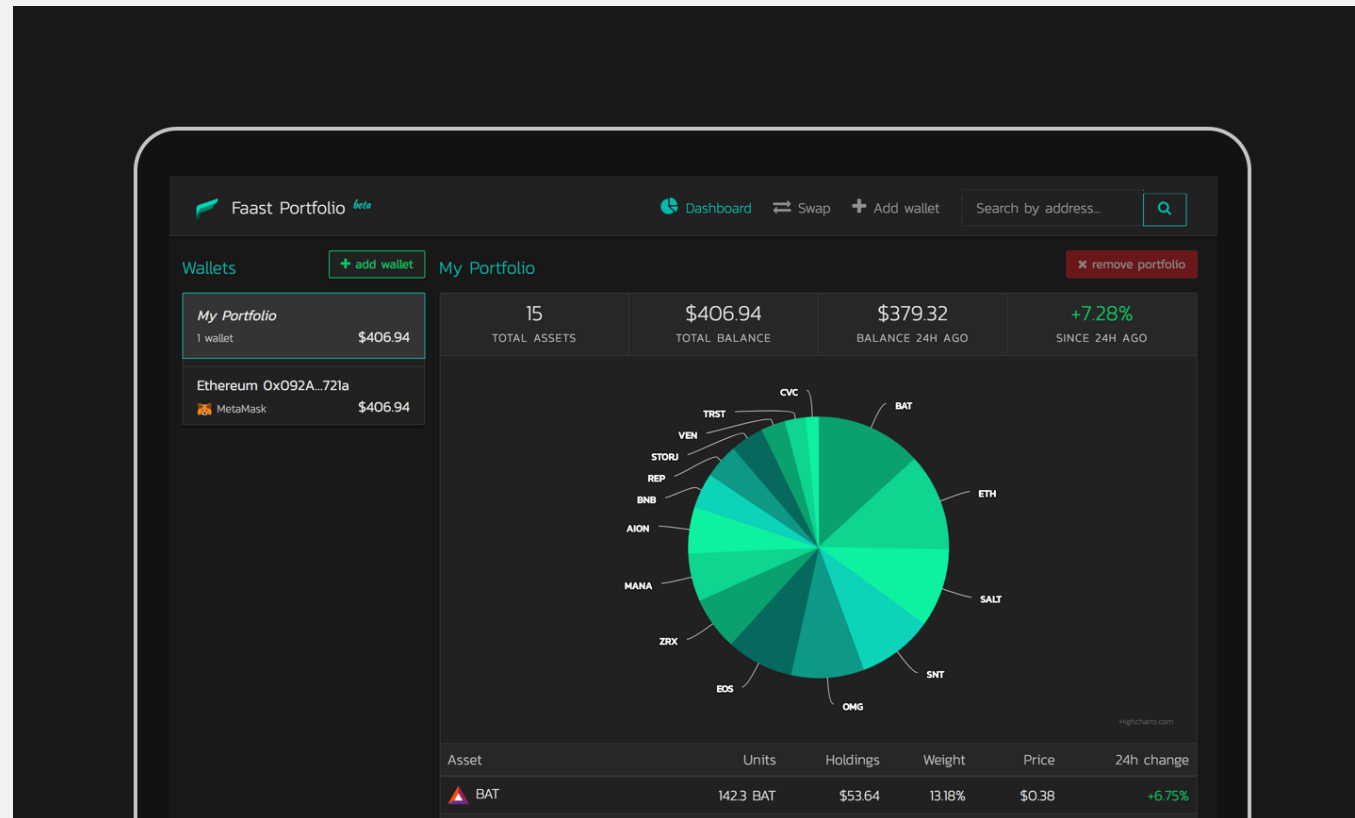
Faast Portfolio beta

Dashboard Swap Add wallet Search by address...

Wallets + add wallet

My Portfolio

✖ remove portfolio

My Portfolio
1 wallet $406.94

Ethereum 0x092A...721a
MetaMask $406.94

| 15 | $406.94 | $379.32 | +7.28% |
|---|---|---|---|
| TOTAL ASSETS | TOTAL BALANCE | BALANCE 24H AGO | SINCE 24H AGO |

CVC
TRST
VEN
STORJ
REP
BNB
AION
MANA
ZRX
EOS
OMG
SNT
SALT
ETH
BAT

Highcharts.com

| Asset | Units | Holdings | Weight | Price | 24h change |
|---|---|---|---|---|---|
| BAT | 142.3 BAT | $53.64 | 13.18% | $0.38 | +6.75% |